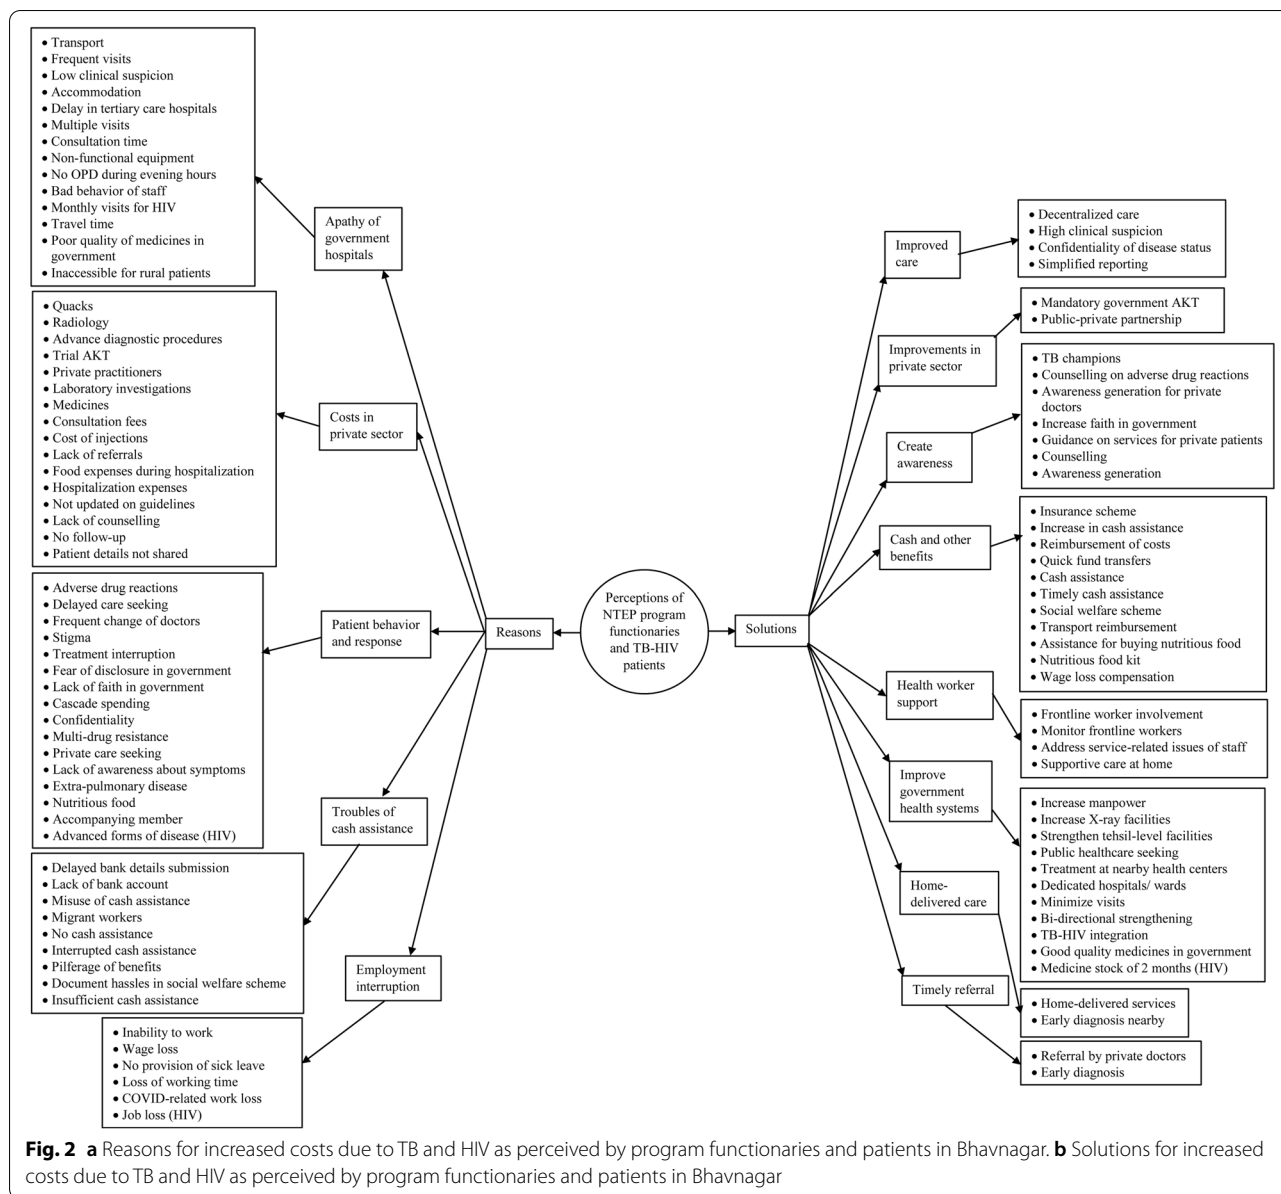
Perceptions of NTEP program functionaries and TB-HIV patients

Reasons

Apathy of government hospitals

• Transport
• Frequent visits
• Low clinical suspicion
• Accommodation
• Delay in tertiary care hospitals
• Multiple visits
• Consultation time
• Non-functional equipment
• No OPD during evening hours
• Bad behavior of staff
• Monthly visits for HIV
• Travel time
• Poor quality of medicines in government
• Inaccessible for rural patients

Costs in private sector

• Quacks
• Radiology
• Advance diagnostic procedures
• Trial AKT
• Private practitioners
• Laboratory investigations
• Medicines
• Consultation fees
• Cost of injections
• Lack of referrals
• Food expenses during hospitalization
• Hospitalization expenses
• Not updated on guidelines
• Lack of counselling
• No follow-up
• Patient details not shared

Patient behavior and response

• Adverse drug reactions
• Delayed care seeking
• Frequent change of doctors
• Stigma
• Treatment interruption
• Fear of disclosure in government
• Lack of faith in government
• Cascade spending
• Confidentiality
• Multi-drug resistance
• Private care seeking
• Lack of awareness about symptoms
• Extra-pulmonary disease
• Nutritious food
• Accompanying member
• Advanced forms of disease (HIV)

Troubles of cash assistance

• Delayed bank details submission
• Lack of bank account
• Misuse of cash assistance
• Migrant workers
• No cash assistance
• Interrupted cash assistance
• Pilferage of benefits
• Document hassles in social welfare scheme
• Insufficient cash assistance

Employment interruption

• Inability to work
• Wage loss
• No provision of sick leave
• Loss of working time
• COVID-related work loss
• Job loss (HIV)

Solutions

Improved care

• Decentralized care
• High clinical suspicion
• Confidentiality of disease status
• Simplified reporting

Improvements in private sector

• Mandatory government AKT
• Public-private partnership

Create awareness

• TB champions
• Counselling on adverse drug reactions
• Awareness generation for private doctors
• Increase faith in government
• Guidance on services for private patients
• Counselling
• Awareness generation

Cash and other benefits

• Insurance scheme
• Increase in cash assistance
• Reimbursement of costs
• Quick fund transfers
• Cash assistance
• Timely cash assistance
• Social welfare scheme
• Transport reimbursement
• Assistance for buying nutritious food
• Nutritious food kit
• Wage loss compensation

Health worker support

• Frontline worker involvement
• Monitor frontline workers
• Address service-related issues of staff
• Supportive care at home

Improve government health systems

• Increase manpower
• Increase X-ray facilities
• Strengthen tehsil-level facilities
• Public healthcare seeking
• Treatment at nearby health centers
• Dedicated hospitals/ wards
• Minimize visits
• Bi-directional strengthening
• TB-HIV integration
• Good quality medicines in government
• Medicine stock of 2 months (HIV)

Home-delivered care

• Home-delivered services
• Early diagnosis nearby

Timely referral

• Referral by private doctors
• Early diagnosis

**Fig. 2 a** Reasons for increased costs due to TB and HIV as perceived by program functionaries and patients in Bhavnagar. **b** Solutions for increased costs due to TB and HIV as perceived by program functionaries and patients in Bhavnagar